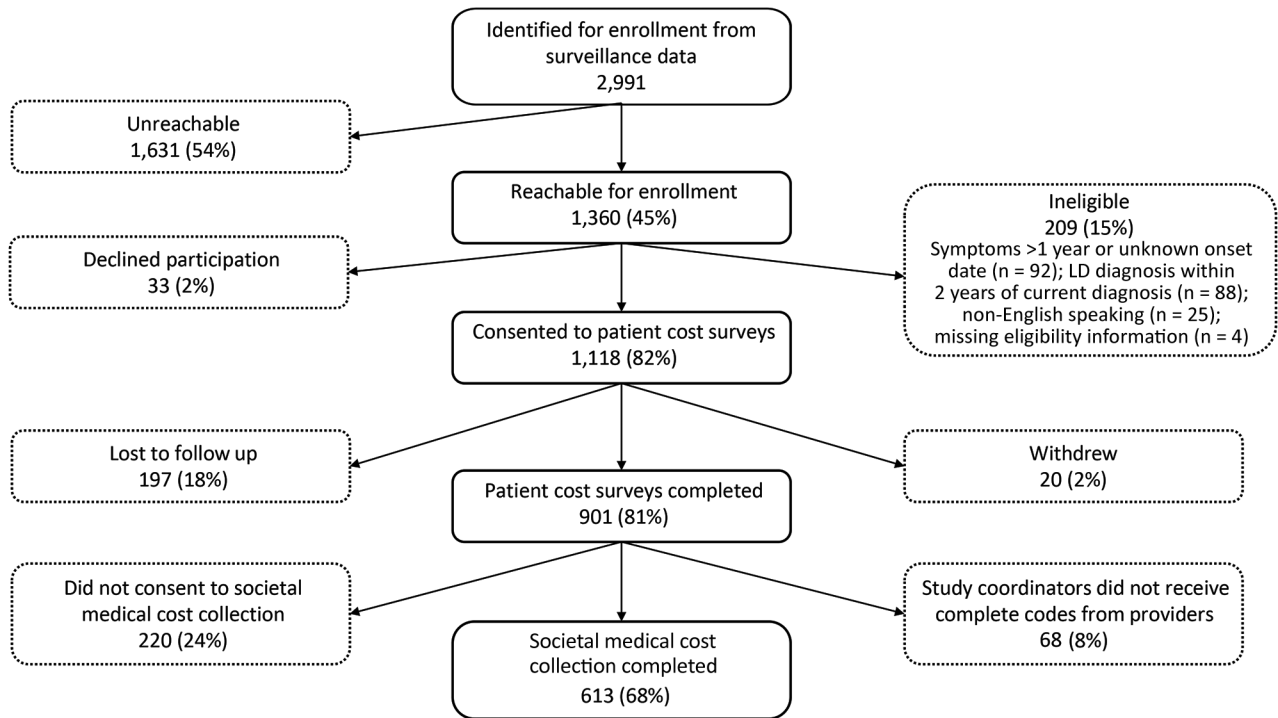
Identified for enrollment from surveillance data
2,991

Unreachable
1,631 (54%)

Reachable for enrollment
1,360 (45%)

Ineligible
209 (15%)
Symptoms >1 year or unknown onset date (n = 92); LD diagnosis within 2 years of current diagnosis (n = 88); non-English speaking (n = 25); missing eligibility information (n = 4)

Declined participation
33 (2%)

Consented to patient cost surveys
1,118 (82%)

Lost to follow up
197 (18%)

Withdrew
20 (2%)

Patient cost surveys completed
901 (81%)

Did not consent to societal medical cost collection
220 (24%)

Study coordinators did not receive complete codes from providers
68 (8%)

Societal medical cost collection completed
613 (68%)